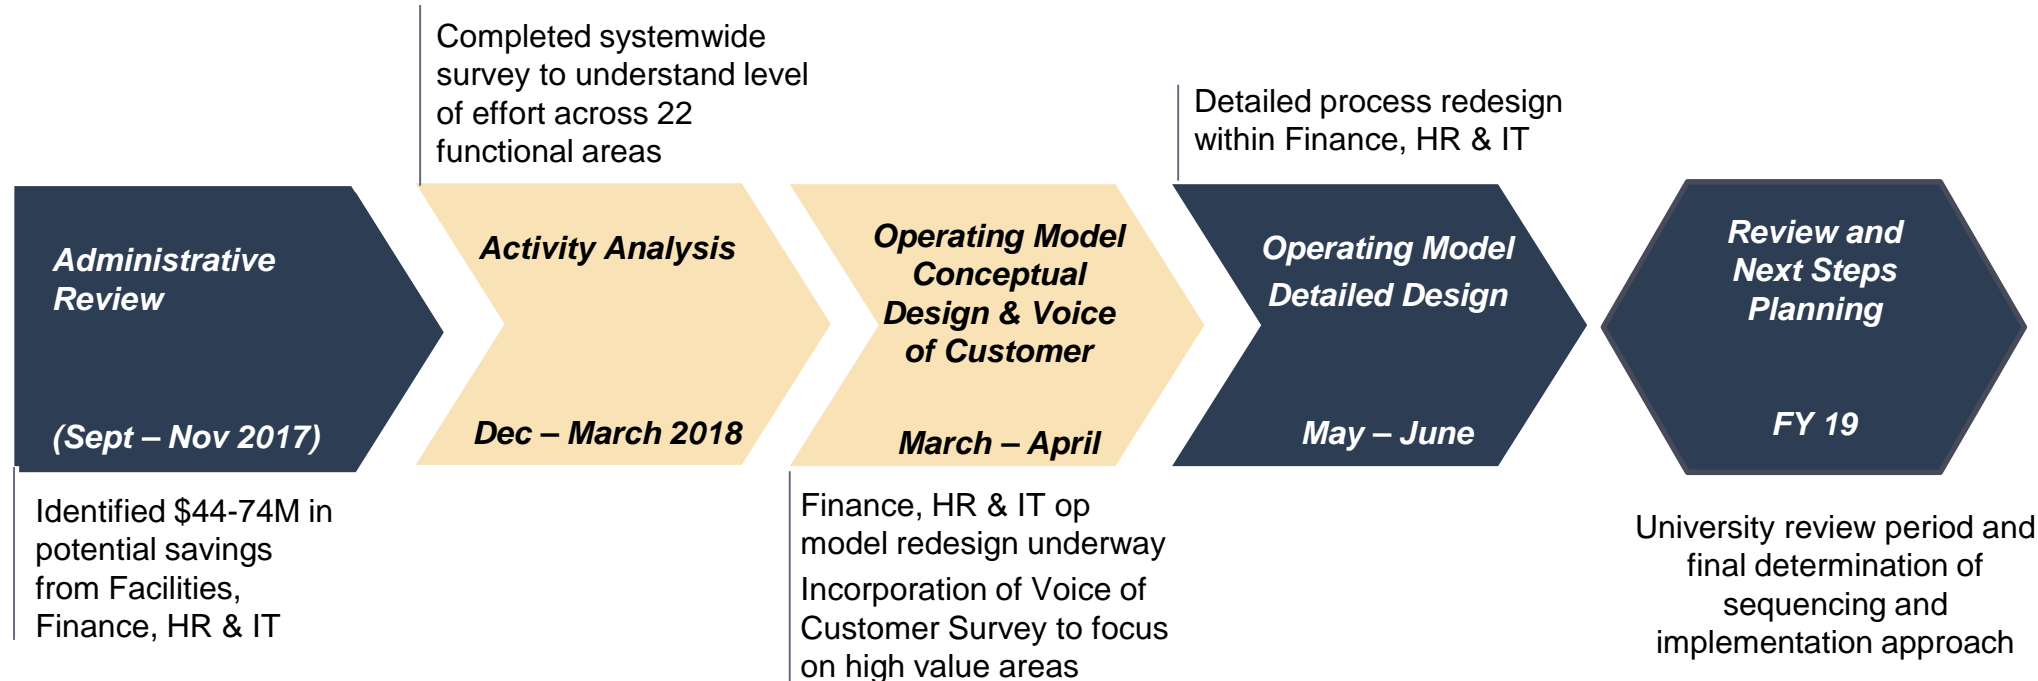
Completed systemwide survey to understand level of effort across 22 functional areas

Detailed process redesign within Finance, HR & IT

Administrative Review

(Sept – Nov 2017)

Activity Analysis

Dec – March 2018

Operating Model Conceptual Design & Voice of Customer

March – April

Operating Model Detailed Design

May – June

Review and Next Steps Planning

FY 19

Identified $44-74M in potential savings from Facilities, Finance, HR & IT

Finance, HR & IT op model redesign underway

Incorporation of Voice of Customer Survey to focus on high value areas

University review period and final determination of sequencing and implementation approach